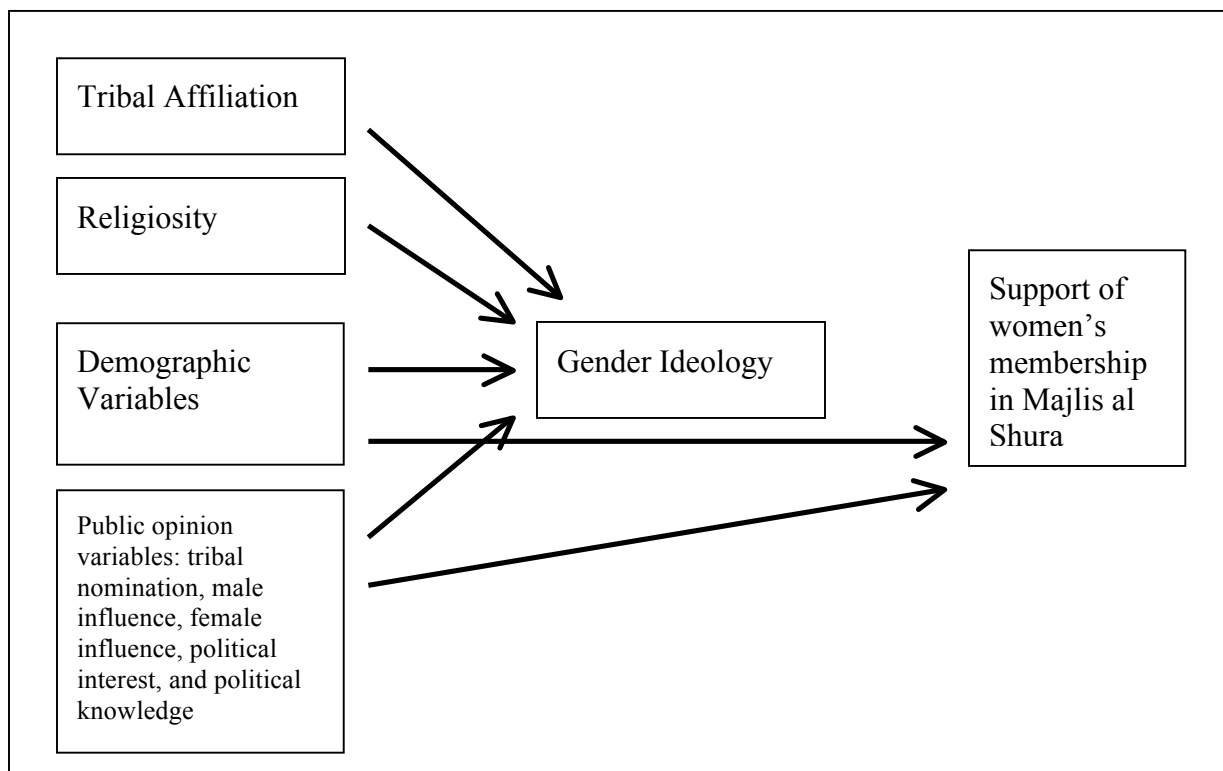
Tribal Affiliation

Religiosity

Demographic Variables

Public opinion variables: tribal nomination, male influence, female influence, political interest, and political knowledge

Gender Ideology

Support of women's membership in Majlis al Shura